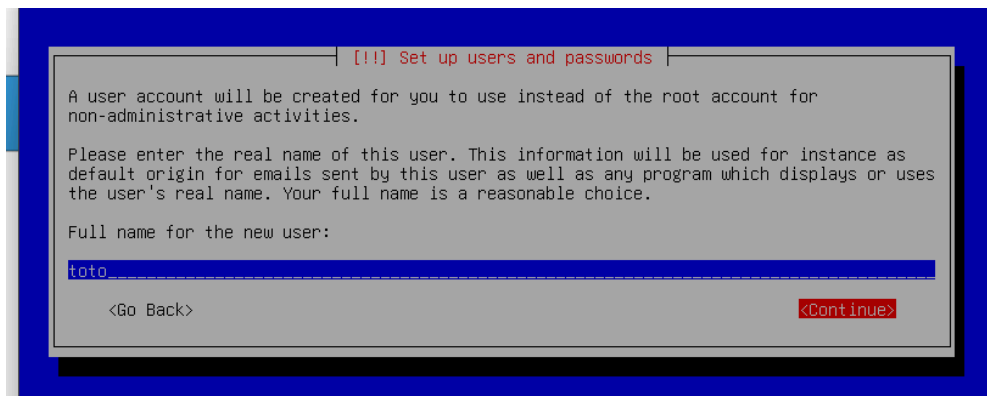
[!!] Set up users and passwords

A user account will be created for you to use instead of the root account for non-administrative activities.

Please enter the real name of this user. This information will be used for instance as default origin for emails sent by this user as well as any program which displays or uses the user's real name. Your full name is a reasonable choice.

Full name for the new user:

toto

<Go Back>

<Continue>